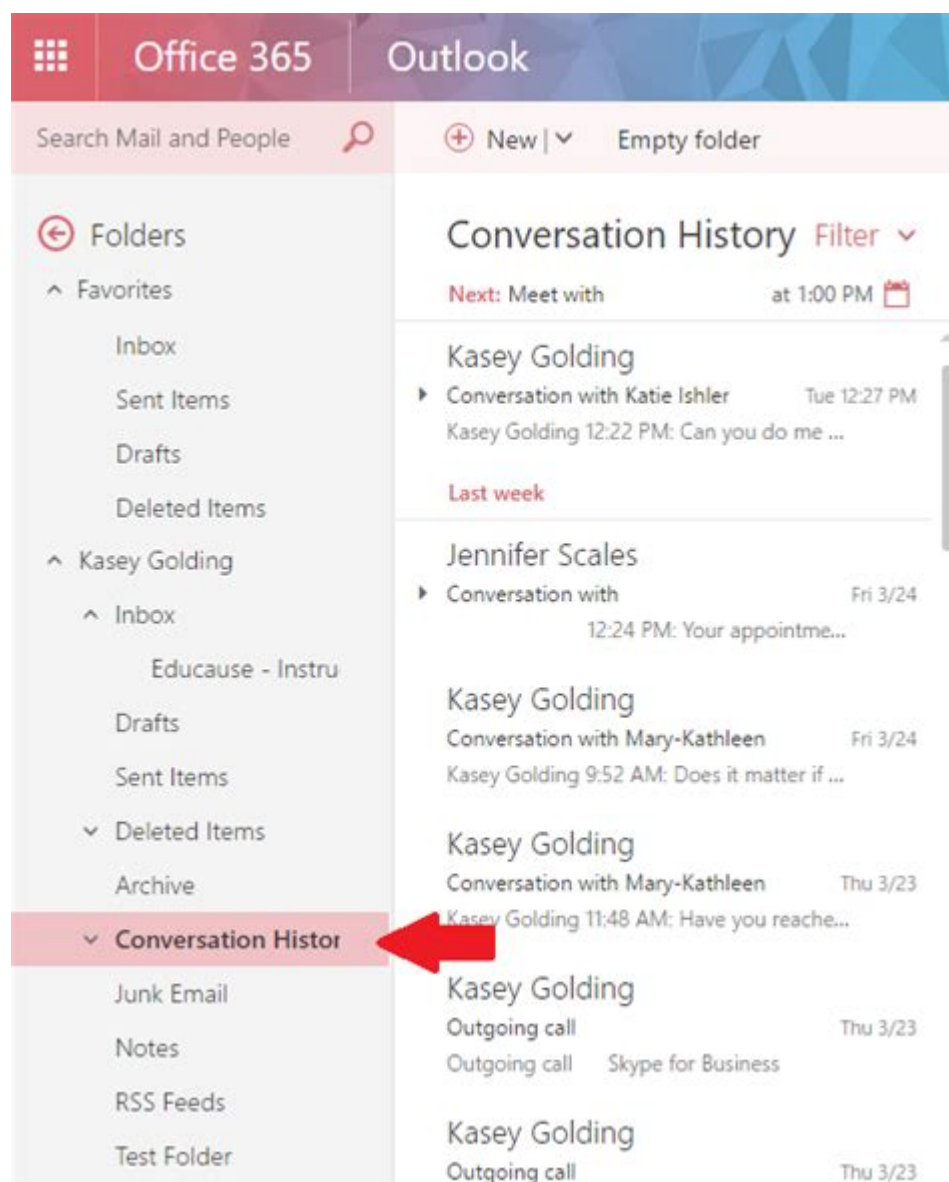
Office 365 Outlook

Search Mail and People

New | Empty folder

Folders
Favorites
Inbox
Sent Items
Drafts
Deleted Items
Kasey Golding
Inbox
Educause - Instru
Drafts
Sent Items
Deleted Items
Archive
Conversation Histor
Junk Email
Notes
RSS Feeds
Test Folder

Conversation History Filter

Next: Meet with at 1:00 PM

Kasey Golding
Conversation with Katie Ishler Tue 12:27 PM
Kasey Golding 12:22 PM: Can you do me ...

Last week

Jennifer Scales
Conversation with Fri 3/24
12:24 PM: Your appointme...

Kasey Golding
Conversation with Mary-Kathleen Fri 3/24
Kasey Golding 9:52 AM: Does it matter if ...

Kasey Golding
Conversation with Mary-Kathleen Thu 3/23
Kasey Golding 11:48 AM: Have you reache...

Kasey Golding
Outgoing call Thu 3/23
Outgoing call Skype for Business

Kasey Golding
Outgoing call Thu 3/23